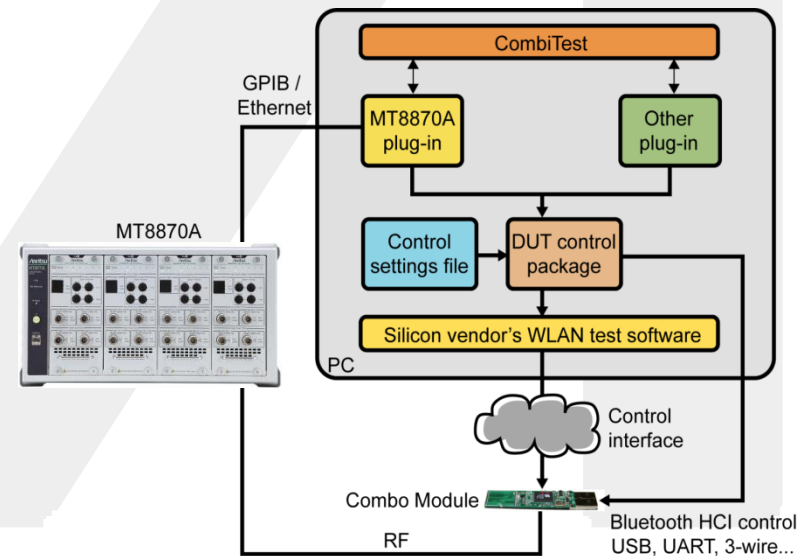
CombiTest

GPIB / Ethernet

MT8870A plug-in

Other plug-in

MT8870A

Control settings file

DUT control package

Silicon vendor's WLAN test software

PC

Control interface

Combo Module

Bluetooth HCI control USB, UART, 3-wire...

RF